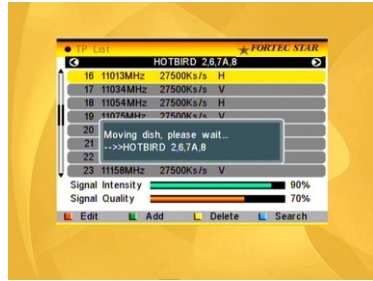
TP List
FORTEC STAR
HOTBIRD 2,6,7A,8

| | | | |
|---|---|---|---|
| 16 | 11013MHz | 27500Ks/s | H |
| 17 | 11034MHz | 27500Ks/s | V |
| 18 | 11054MHz | 27500Ks/s | H |
| 19 | 11075MHz | 27500Ks/s | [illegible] |
| 20 | | | |
| 21 | | | |
| 22 | | | |
| 23 | 11158MHz | 27500Ks/s | V |

Moving dish, please wait...
-->>HOTBIRD 2,6,7A,8

Signal Intensity 90%
Signal Quality 70%

Edit Add Delete Search